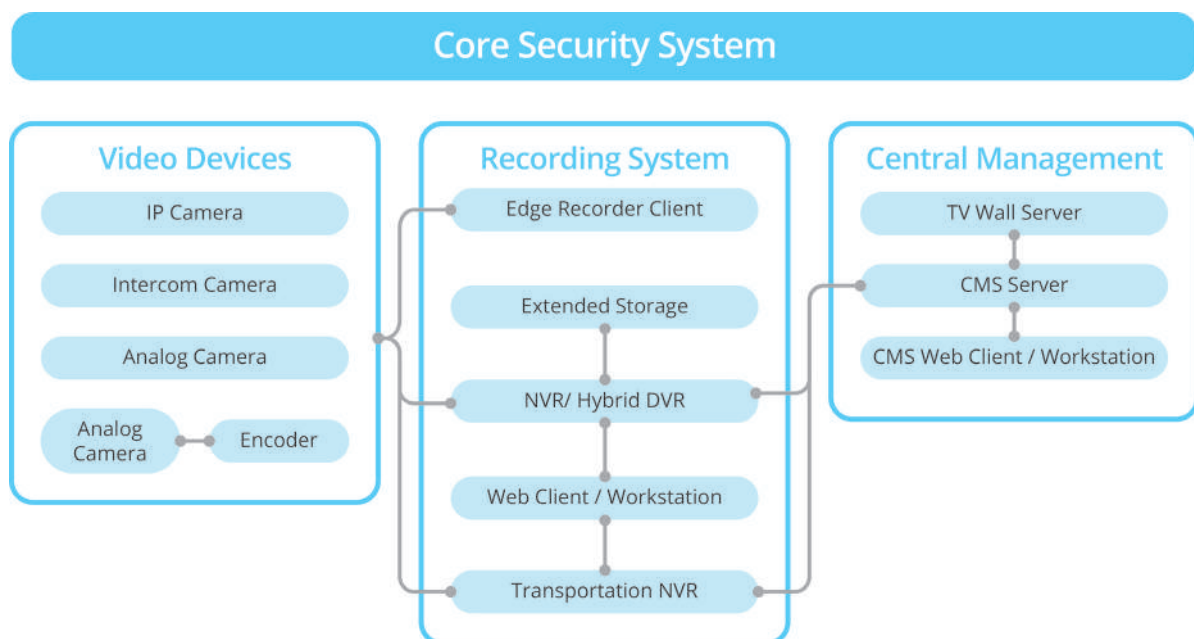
Core Security System

Video Devices

IP Camera

Intercom Camera

Analog Camera

Analog Camera

Encoder

Recording System

Edge Recorder Client

Extended Storage

NVR/ Hybrid DVR

Web Client / Workstation

Transportation NVR

Central Management

TV Wall Server

CMS Server

CMS Web Client / Workstation